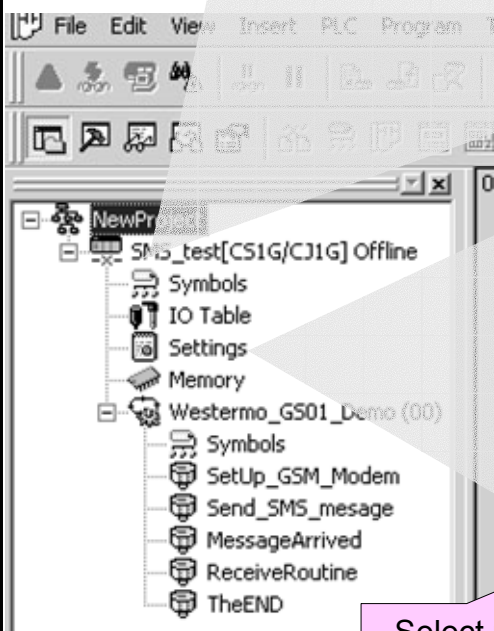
File Edit View Insert PLC Program

NewProject
SMS_test[CS1G/CJ1G] Offline
Symbols
IO Table
Settings
Memory
Westermo_GS01_Demo (00)
Symbols
SetUp_GSM_Modem
Send_SMS_mesage
MessageArrived
ReceiveRoutine
TheEND

Select